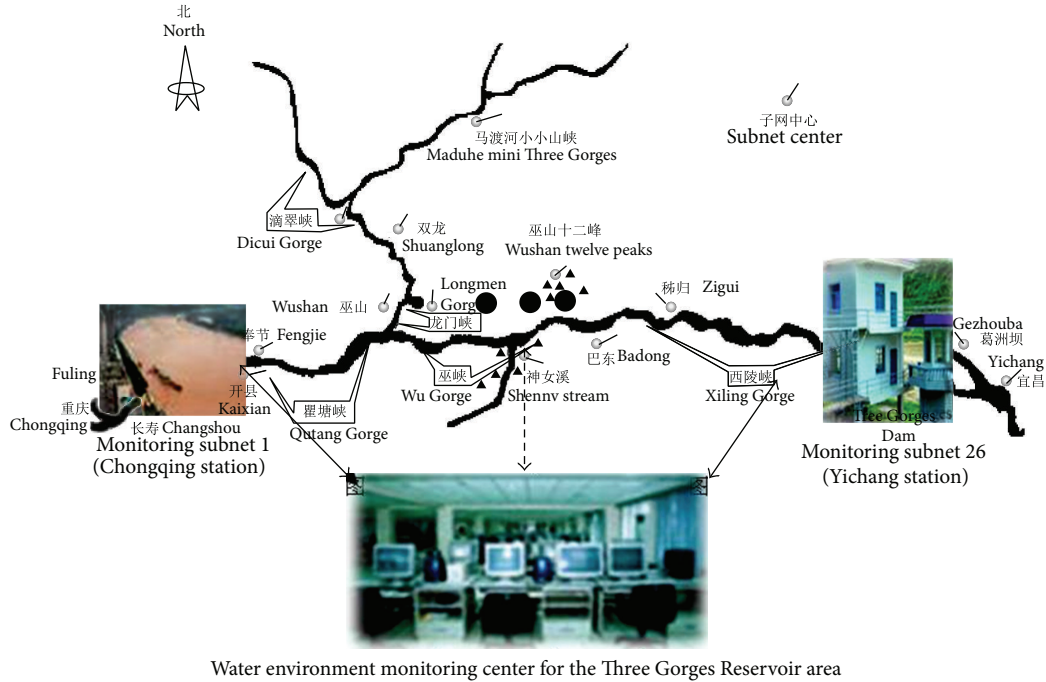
北
North

马渡河小小山峡
Maduhe mini Three Gorges

子网中心
Subnet center

滴翠峡
Dicui Gorge

双龙
Shuanglong

巫山十二峰
Wushan twelve peaks

Longmen Gorge

Wushan 巫山

龙门峡

秭归 Zigui

奉节 Fengjie

Fuling

重庆
Chongqing

长寿 Changshou

开县
Kaixian

瞿塘峡
Qutang Gorge

巫峡
Wu Gorge

神女溪
Shenny stream

巴东 Badong

西陵峡
Xiling Gorge

Gezhouba 葛洲坝

Yichang 宜昌

Tree Gorges Dam

Monitoring subnet 1
(Chongqing station)

Monitoring subnet 26
(Yichang station)

Water environment monitoring center for the Three Gorges Reservoir area